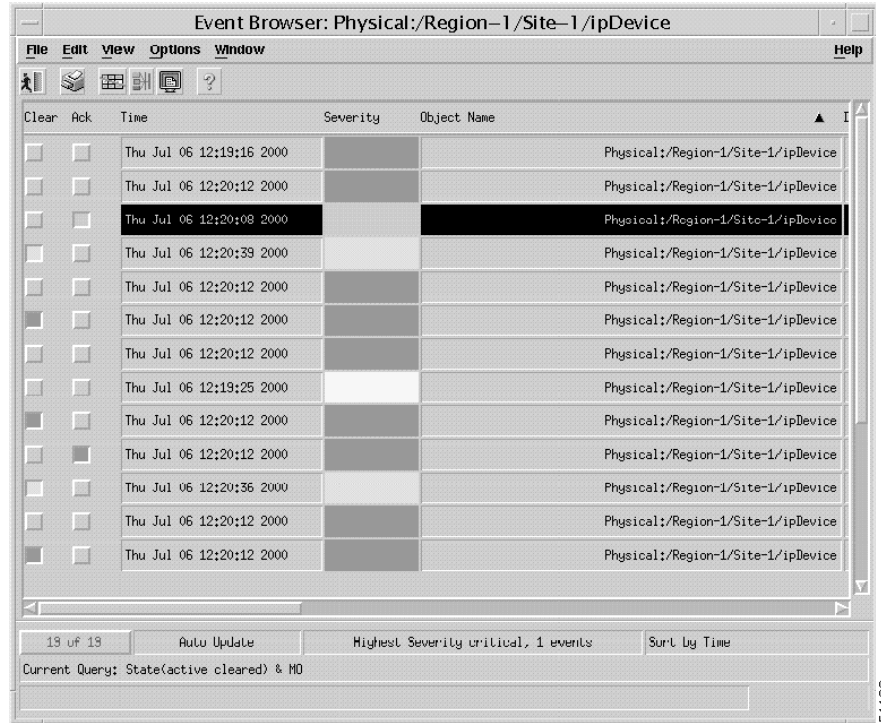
Event Browser: Physical:/Region–1/Site–1/ipDevice

File Edit View Options Window Help

| Clear | Ack | Time | Severity | Object Name |
|---|---|---|---|---|
| | | Thu Jul 06 12:19:16 2000 | | Physical:/Region-1/Site-1/ipDevice |
| | | Thu Jul 06 12:20:12 2000 | | Physical:/Region-1/Site-1/ipDevice |
| | | Thu Jul 06 12:20:08 2000 | | Physical:/Region-1/Site-1/ipDevice |
| | | Thu Jul 06 12:20:39 2000 | | Physical:/Region-1/Site-1/ipDevice |
| | | Thu Jul 06 12:20:12 2000 | | Physical:/Region-1/Site-1/ipDevice |
| | | Thu Jul 06 12:20:12 2000 | | Physical:/Region-1/Site-1/ipDevice |
| | | Thu Jul 06 12:20:12 2000 | | Physical:/Region-1/Site-1/ipDevice |
| | | Thu Jul 06 12:19:25 2000 | | Physical:/Region-1/Site-1/ipDevice |
| | | Thu Jul 06 12:20:12 2000 | | Physical:/Region-1/Site-1/ipDevice |
| | | Thu Jul 06 12:20:12 2000 | | Physical:/Region-1/Site-1/ipDevice |
| | | Thu Jul 06 12:20:36 2000 | | Physical:/Region-1/Site-1/ipDevice |
| | | Thu Jul 06 12:20:12 2000 | | Physical:/Region-1/Site-1/ipDevice |
| | | Thu Jul 06 12:20:12 2000 | | Physical:/Region-1/Site-1/ipDevice |

13 of 13 | Auto Update | Highest Severity critical, 1 events | Sort by Time

Current Query: State(active cleared) & MO